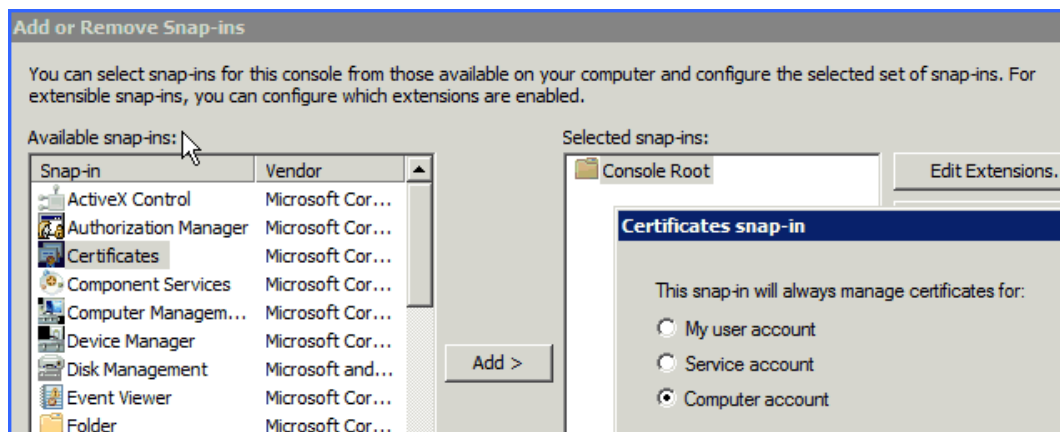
Add or Remove Snap-ins

You can select snap-ins for this console from those available on your computer and configure the selected set of snap-ins. For extensible snap-ins, you can configure which extensions are enabled.

Available snap-ins:

| Snap-in | Vendor |
|---|---|
| ActiveX Control | Microsoft Cor... |
| Authorization Manager | Microsoft Cor... |
| Certificates | Microsoft Cor... |
| Component Services | Microsoft Cor... |
| Computer Managem... | Microsoft Cor... |
| Device Manager | Microsoft Cor... |
| Disk Management | Microsoft and... |
| Event Viewer | Microsoft Cor... |
| Folder | Microsoft Cor... |

Add >

Selected snap-ins:

Console Root

Edit Extensions.

Certificates snap-in

This snap-in will always manage certificates for:

My user account

Service account

Computer account